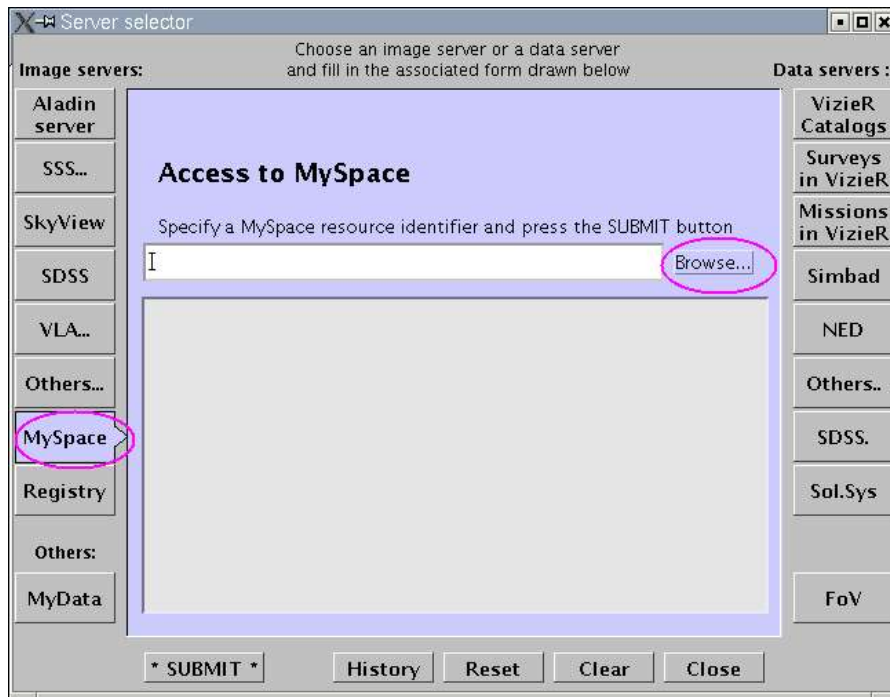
Server selector

Choose an image server or a data server and fill in the associated form drawn below

Image servers:

Data servers :

Aladin server

SSS...

SkyView

SDSS

VLA...

Others...

MySpace

Registry

Others:

MyData

Access to MySpace

Specify a MySpace resource identifier and press the SUBMIT button

Browse...

VizieR Catalogs

Surveys in VizieR

Missions in VizieR

Simbad

NED

Others..

SDSS.

Sol.Sys

FoV

* SUBMIT *

History

Reset

Clear

Close